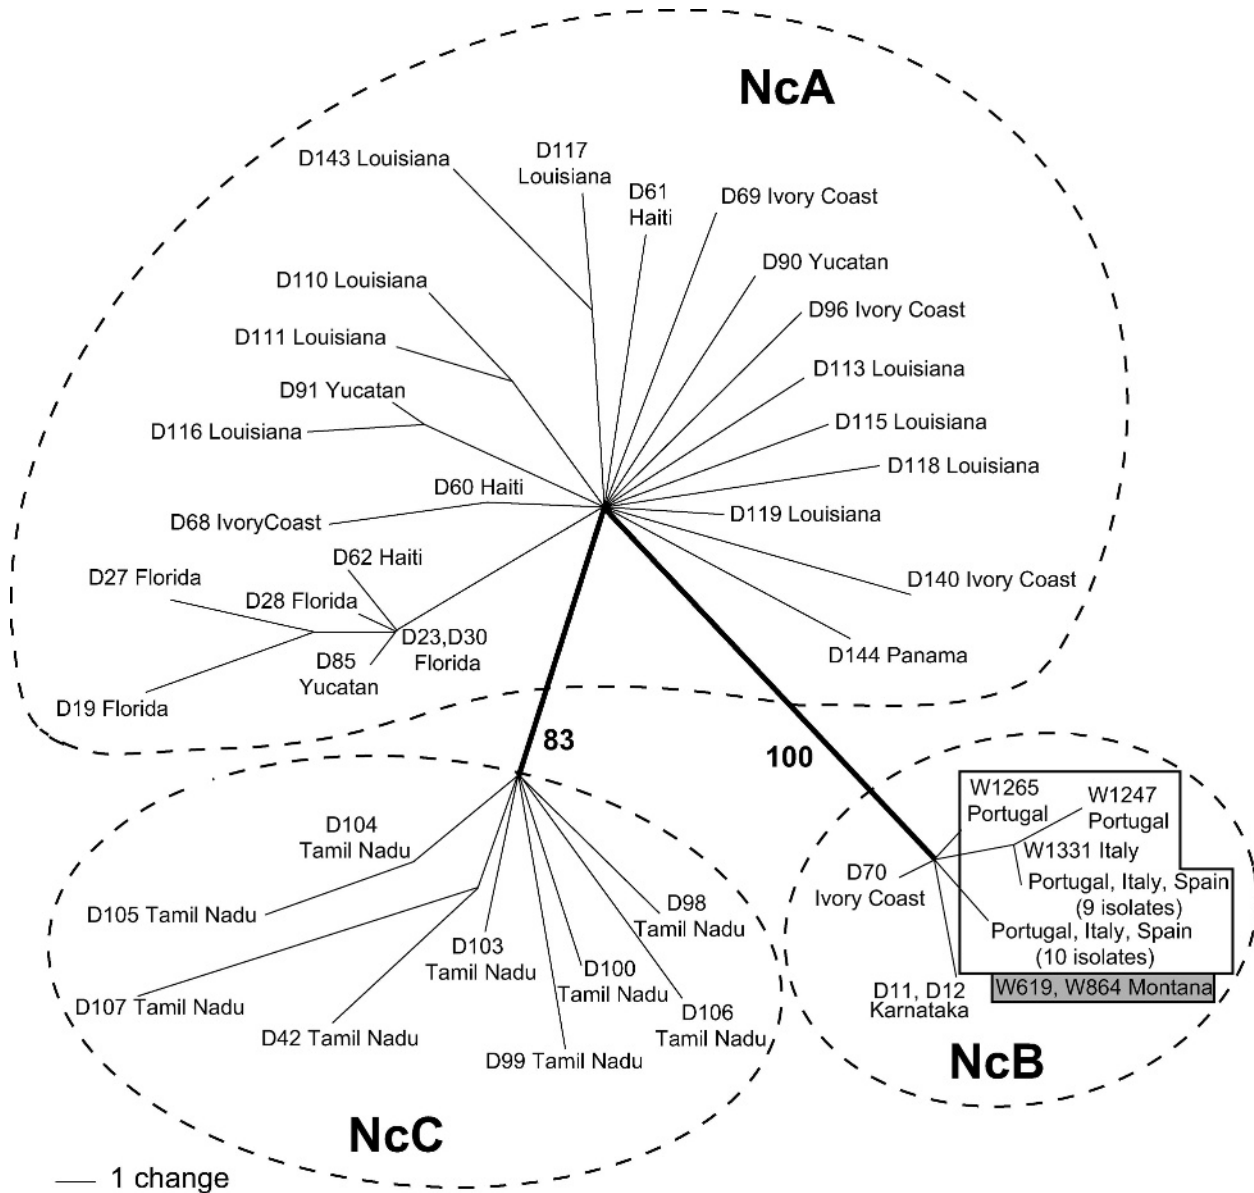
NcA

D143 Louisiana
D117 Louisiana
D61 Haiti
D69 Ivory Coast
D90 Yucatan
D110 Louisiana
D96 Ivory Coast
D111 Louisiana
D113 Louisiana
D91 Yucatan
D115 Louisiana
D116 Louisiana
D118 Louisiana
D60 Haiti
D68 IvoryCoast
D119 Louisiana
D62 Haiti
D27 Florida
D28 Florida
D140 Ivory Coast
D23,D30 Florida
D85 Yucatan
D144 Panama
D19 Florida

83
100

W1265 Portugal
W1247 Portugal
W1331 Italy
D70 Ivory Coast
Portugal, Italy, Spain (9 isolates)
Portugal, Italy, Spain (10 isolates)
W619, W864 Montana
D11, D12 Karnataka

NcB

D104 Tamil Nadu
D98 Tamil Nadu
D105 Tamil Nadu
D103 Tamil Nadu
D100 Tamil Nadu
D107 Tamil Nadu
D106 Tamil Nadu
D42 Tamil Nadu
D99 Tamil Nadu

NcC

1 change